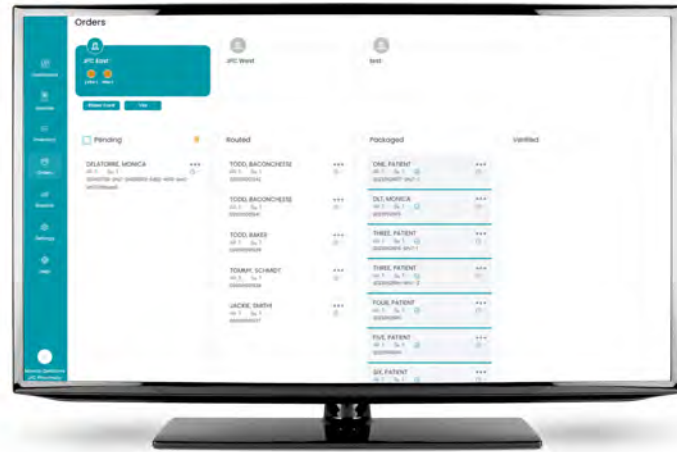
Orders

JTC East

JTC West

test

Pending

Routed

Packaged

Verified

DELATORRE, MONICA
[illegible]

TODD, BACONCHEESE
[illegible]

TODD, BACONCHEESE
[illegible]

TODD, BAKES
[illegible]

TOMMY, SCHMIDT
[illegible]

JACKIE, SMITH
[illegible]

ONE, PATIENT
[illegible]

DLT, MONICA
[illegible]

THREE, PATIENT
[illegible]

THREE, PATIENT
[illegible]

FOUR, PATIENT
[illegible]

FIVE, PATIENT
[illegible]

SIX, PATIENT
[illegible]